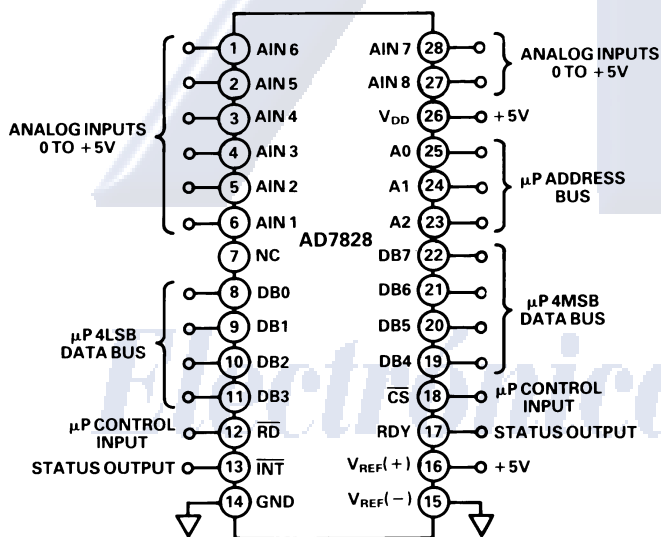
AD7828

ANALOG INPUTS 0 TO +5V

1 AIN 6
2 AIN 5
3 AIN 4
4 AIN 3
5 AIN 2
6 AIN 1
7 NC

μP 4LSB DATA BUS

8 DB0
9 DB1
10 DB2
11 DB3

μP CONTROL INPUT
12 $\overline{RD}$

STATUS OUTPUT
13 $\overline{INT}$

14 GND

ANALOG INPUTS 0 TO +5V

AIN 7 28
AIN 8 27

$V_{DD}$ 26 +5V

μP ADDRESS BUS

A0 25
A1 24
A2 23

μP 4MSB DATA BUS

DB7 22
DB6 21
DB5 20
DB4 19

$\overline{CS}$ 18 μP CONTROL INPUT

RDY 17 STATUS OUTPUT

$V_{REF}(+)$ 16 +5V

$V_{REF}(-)$ 15

Electronic